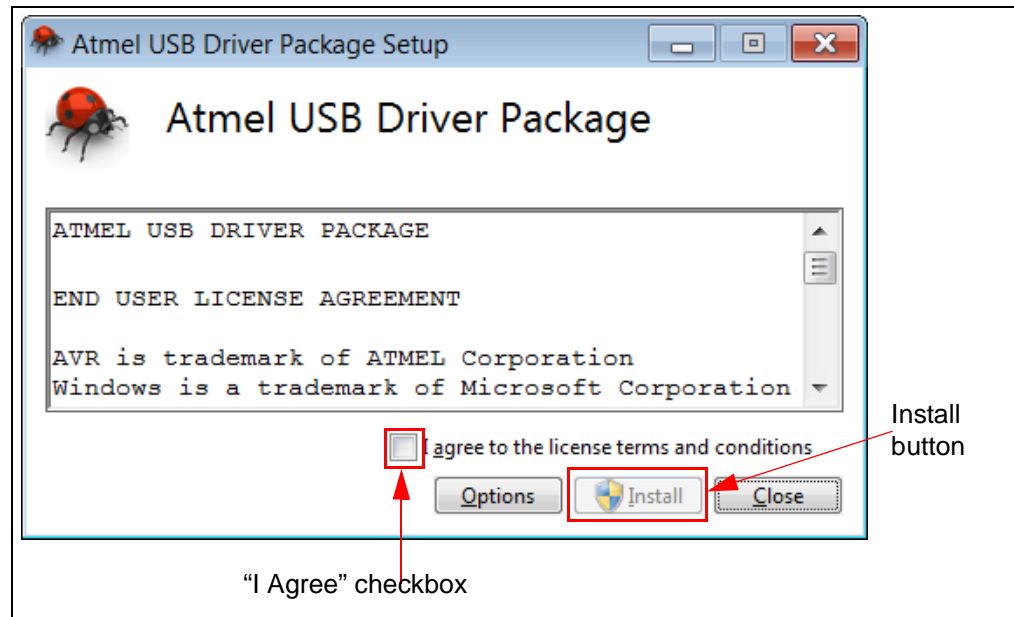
Atmel USB Driver Package Setup

Atmel USB Driver Package

ATMEL USB DRIVER PACKAGE

END USER LICENSE AGREEMENT

AVR is trademark of ATMEL Corporation
Windows is a trademark of Microsoft Corporation

I agree to the license terms and conditions

Options

Install

Close

Install button

"I Agree" checkbox